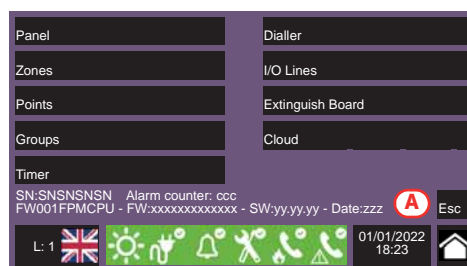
Panel

Zones

Points

Groups

Timer

Dialler

I/O Lines

Extinguish Board

Cloud

SN:SNSNSNSN Alarm counter: ccc
FW001FPMCPU - FW:xxxxxxxxxxxxxx - SW:yy.yy.yy - Date:zzz

A

Esc

L: 1

01/01/2022
18:23